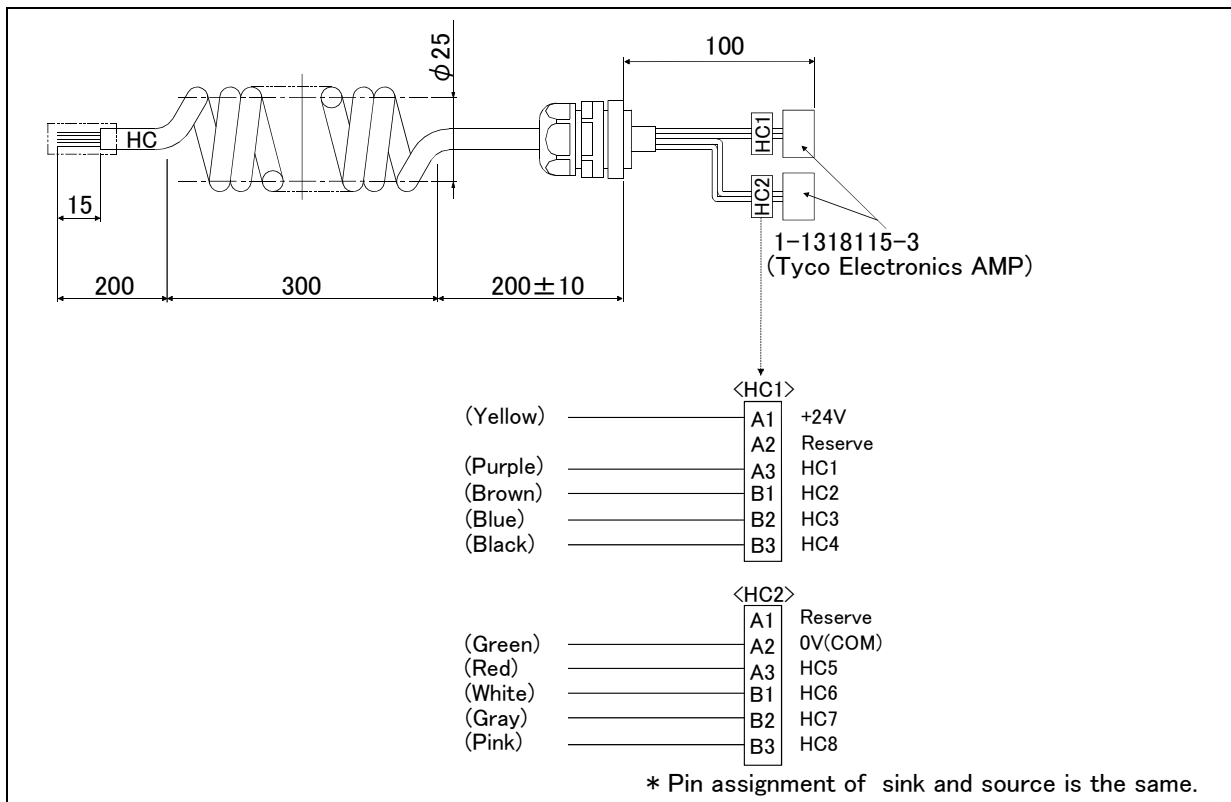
100

$\phi 25$

HC

HC1

HC2

15

1-1318115-3
(Tyco Electronics AMP)

200

300

200±10

<HC1>

(Yellow) A1 +24V
A2 Reserve
(Purple) A3 HC1
(Brown) B1 HC2
(Blue) B2 HC3
(Black) B3 HC4

<HC2>

A1 Reserve
(Green) A2 0V(COM)
(Red) A3 HC5
(White) B1 HC6
(Gray) B2 HC7
(Pink) B3 HC8

* Pin assignment of sink and source is the same.